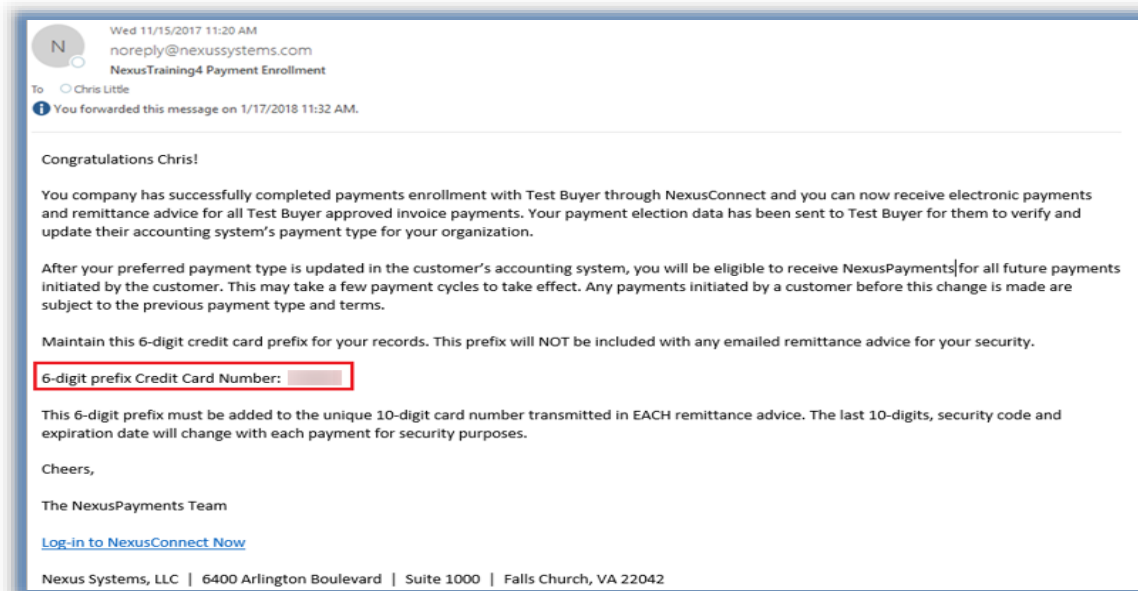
N

Wed 11/15/2017 11:20 AM

noreply@nexussystems.com

NexusTraining4 Payment Enrollment

To Chris Little

You forwarded this message on 1/17/2018 11:32 AM.

Congratulations Chris!

You company has successfully completed payments enrollment with Test Buyer through NexusConnect and you can now receive electronic payments and remittance advice for all Test Buyer approved invoice payments. Your payment election data has been sent to Test Buyer for them to verify and update their accounting system's payment type for your organization.

After your preferred payment type is updated in the customer's accounting system, you will be eligible to receive NexusPayments for all future payments initiated by the customer. This may take a few payment cycles to take effect. Any payments initiated by a customer before this change is made are subject to the previous payment type and terms.

Maintain this 6-digit credit card prefix for your records. This prefix will NOT be included with any emailed remittance advice for your security.

6-digit prefix Credit Card Number: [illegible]

This 6-digit prefix must be added to the unique 10-digit card number transmitted in EACH remittance advice. The last 10-digits, security code and expiration date will change with each payment for security purposes.

Cheers,

The NexusPayments Team

Log-in to NexusConnect Now

Nexus Systems, LLC | 6400 Arlington Boulevard | Suite 1000 | Falls Church, VA 22042